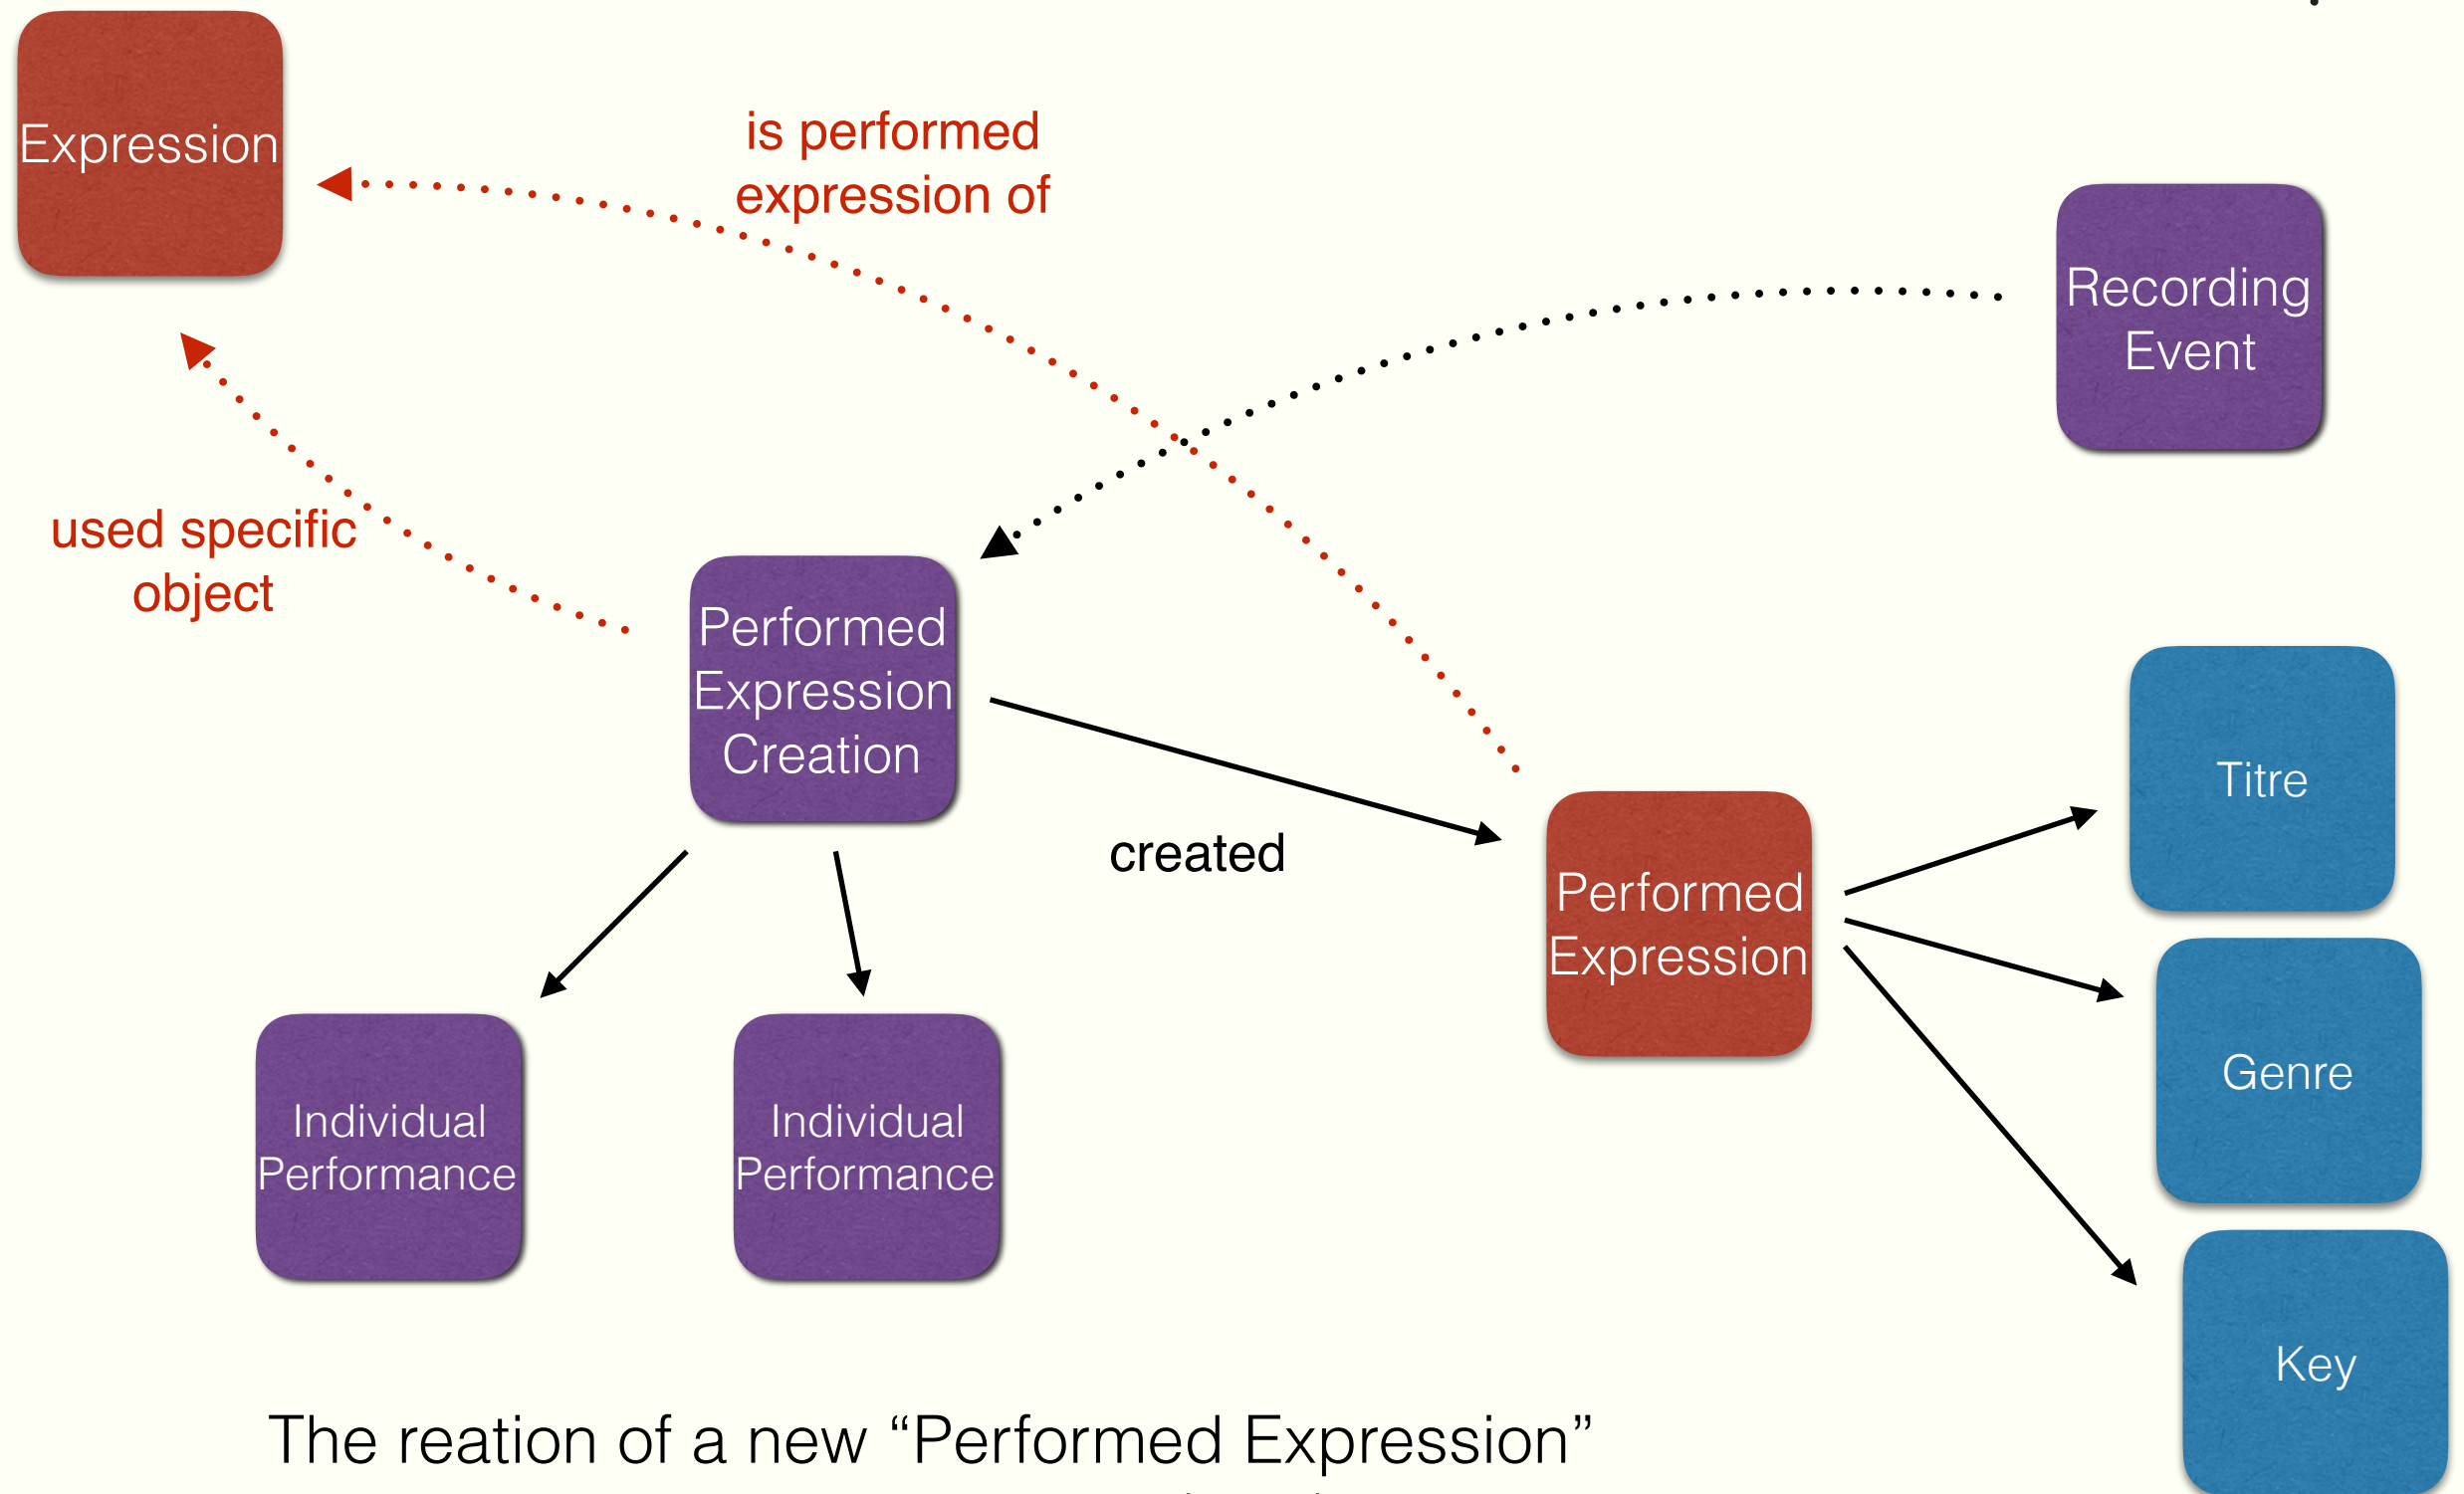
Expression

is performed expression of

Recording Event

used specific object

Performed Expression Creation

created

Performed Expression

Titre

Genre

Key

Individual Performance

Individual Performance

The reation of a new “Performed Expression”